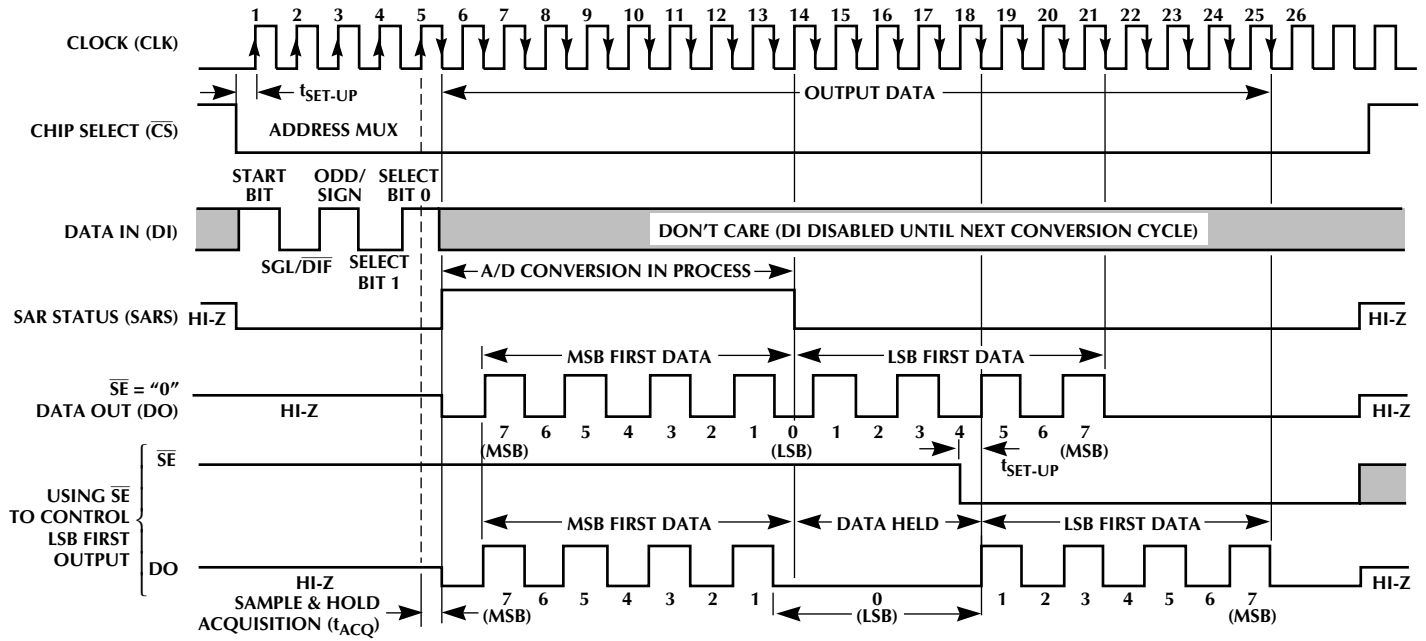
1 2 3 4 5 6 7 8 9 10 11 12 13 14 15 16 17 18 19 20 21 22 23 24 25 26

CLOCK (CLK)

$t_{SET-UP}$

OUTPUT DATA

CHIP SELECT ($\overline{CS}$)

ADDRESS MUX

START BIT

ODD/ SIGN

SELECT BIT 0

DATA IN (DI)

DON'T CARE (DI DISABLED UNTIL NEXT CONVERSION CYCLE)

SGL/$\overline{DIF}$

SELECT BIT 1

A/D CONVERSION IN PROCESS

SAR STATUS (SARS) HI-Z

HI-Z

MSB FIRST DATA

LSB FIRST DATA

$\overline{SE}$ = "0"
DATA OUT (DO)

HI-Z

HI-Z

7 (MSB) 6 5 4 3 2 1 0 (LSB) 1 2 3 4 5 6 7 (MSB)

$\overline{SE}$

$t_{SET-UP}$

USING $\overline{SE}$ TO CONTROL LSB FIRST OUTPUT

MSB FIRST DATA

DATA HELD

LSB FIRST DATA

DO

HI-Z

SAMPLE & HOLD ACQUISITION ($t_{ACQ}$)

7 (MSB) 6 5 4 3 2 1

0 (LSB)

1 2 3 4 5 6 7 (MSB)

HI-Z